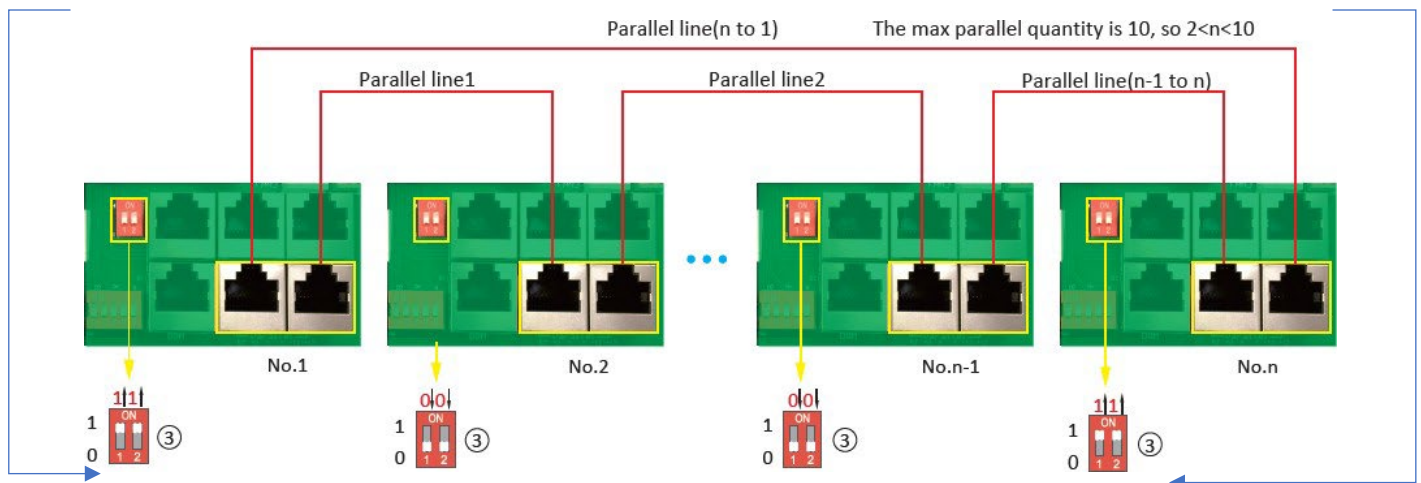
Parallel line(n to 1)

The max parallel quantity is 10, so 2<n<10

Parallel line1

Parallel line2

Parallel line(n-1 to n)

No.1

No.2

No.n-1

No.n

1 1
ON
1 2
1
0
③

0 0
ON
1 2
1
0
③

0 0
ON
1 2
1
0
③

1 1
ON
1 2
1
0
③